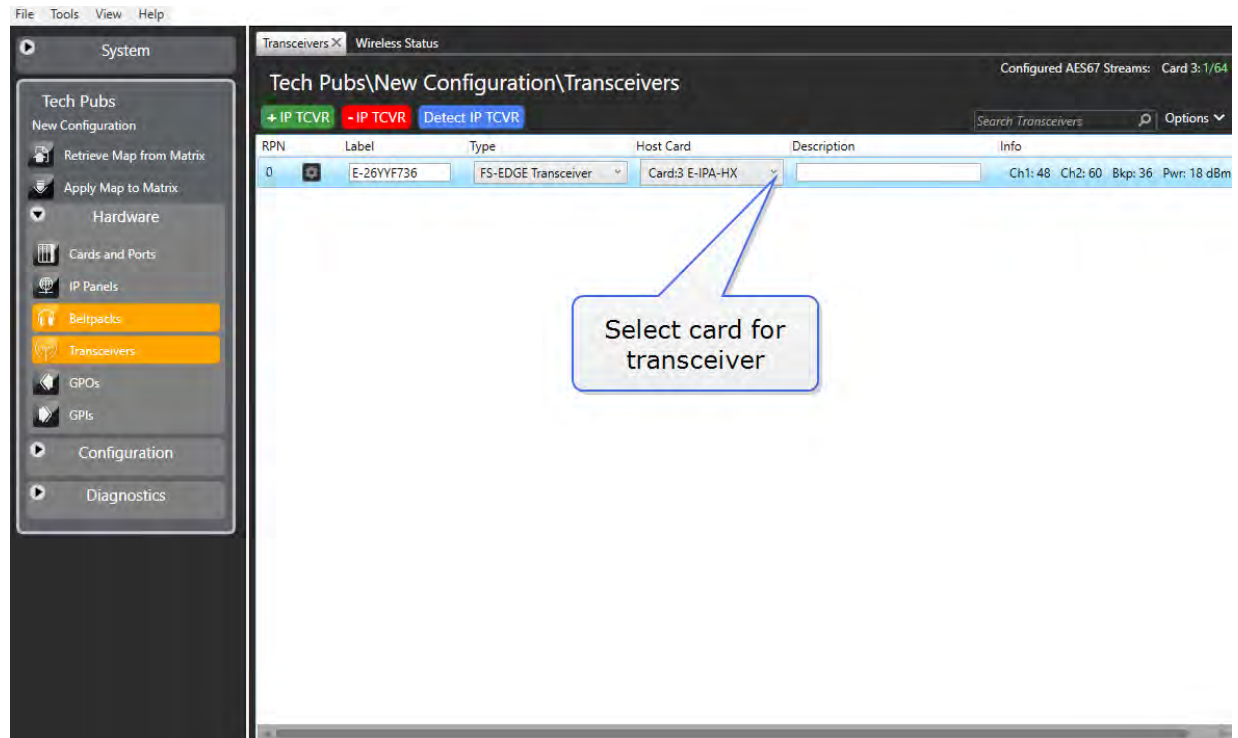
File Tools View Help

System

Tech Pubs
New Configuration

Retrieve Map from Matrix

Apply Map to Matrix

Hardware

Cards and Ports

IP Panels

Beltpacks

Transceivers

GPOs

GPIs

Configuration

Diagnostics

Transceivers × Wireless Status

Tech Pubs\New Configuration\Transceivers

Configured AES67 Streams: Card 3: 1/64

+ IP TCVR - IP TCVR Detect IP TCVR

Search Transceivers

Options

| RPN | | Label | Type | Host Card | Description | Info |
|---|---|---|---|---|---|---|
| 0 | | E-26YYF736 | FS-EDGE Transceiver | Card:3 E-IPA-HX | | Ch1: 48 Ch2: 60 Bkp: 36 Pwr: 18 dBm |

Select card for transceiver